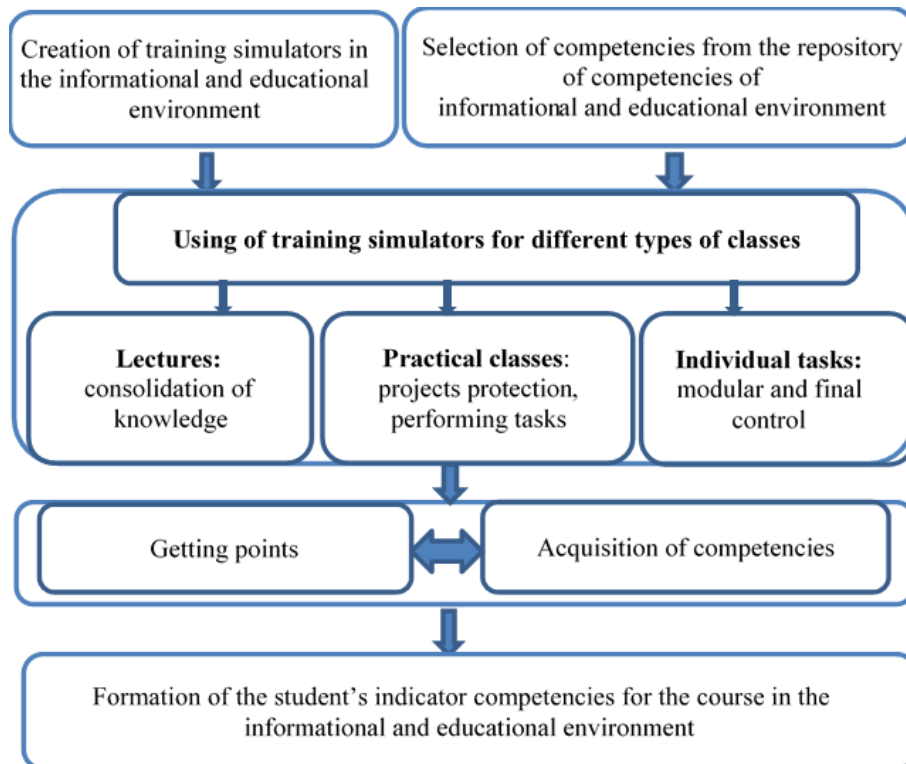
Creation of training simulators in the informational and educational environment

Selection of competencies from the repository of competencies of informational and educational environment

Using of training simulators for different types of classes

Lectures: consolidation of knowledge

Practical classes: projects protection, performing tasks

Individual tasks: modular and final control

Getting points

Acquisition of competencies

Formation of the student's indicator competencies for the course in the informational and educational environment